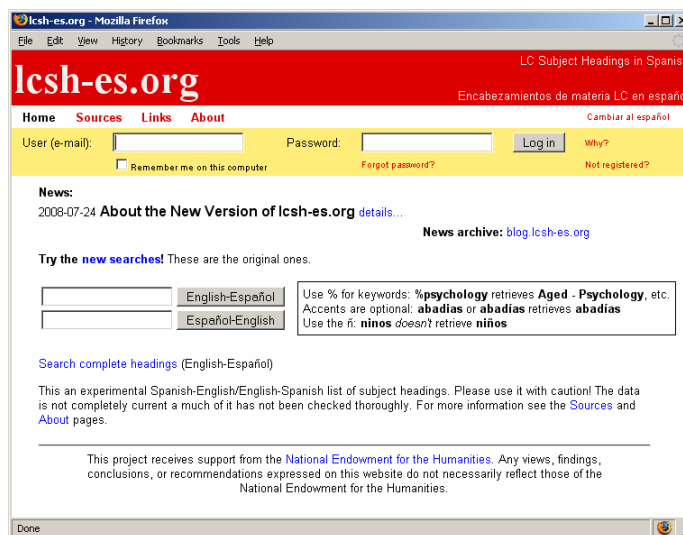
lcsh-es.org - Mozilla Firefox

File Edit View History Bookmarks Tools Help

lcsh-es.org

LC Subject Headings in Spanis

Encabezamientos de materia LC en españ

Home Sources Links About

Cambiar al español

User (e-mail): Password: Log in Why?

Remember me on this computer

Forgot password? Not registered?

News:

2008-07-24 About the New Version of lcsh-es.org details...

News archive: blog.lcsh-es.org

Try the new searches! These are the original ones.

English-Español

Español-English

Use % for keywords: %psychology retrieves Aged - Psychology, etc.
Accents are optional: abadias or abadías retrieves abadías
Use the ñ: ninos *doesn't* retrieve niños

Search complete headings (English-Español)

This an experimental Spanish-English/English-Spanish list of subject headings. Please use it with caution! The data is not completely current a much of it has not been checked thoroughly. For more information see the Sources and About pages.

This project receives support from the National Endowment for the Humanities. Any views, findings, conclusions, or recommendations expressed on this website do not necessarily reflect those of the National Endowment for the Humanities.

Done